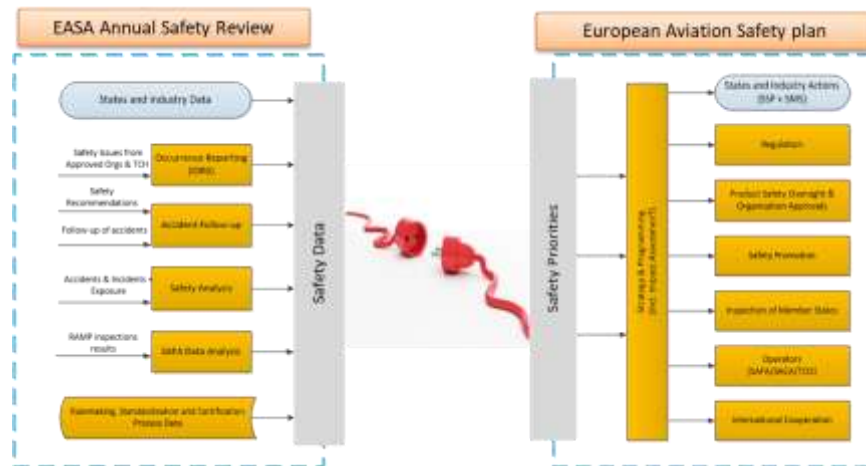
EASA Annual Safety Review

European Aviation Safety plan

States and Industry Data

Safety Issues from Approved Orgs & TCH

Occurrence Reporting (ORS)

Safety Recommendations

Follow-up of accidents

Accident Follow-up

Accidents & Incidents Exposure

Safety Analysis

RAMP inspections results

SAFA Data Analysis

Rulemaking, Standardisation and Certification Process Data

Safety Data

Safety Priorities

Strategy & Programming (incl. Impact Assessment)

States and Industry Actions (SSP + SMS)

Regulation

Product Safety Oversight & Organisation Approvals

Safety Promotion

Inspection of Member States

Operators (SAFA/SACA/TCO)

International Cooperation